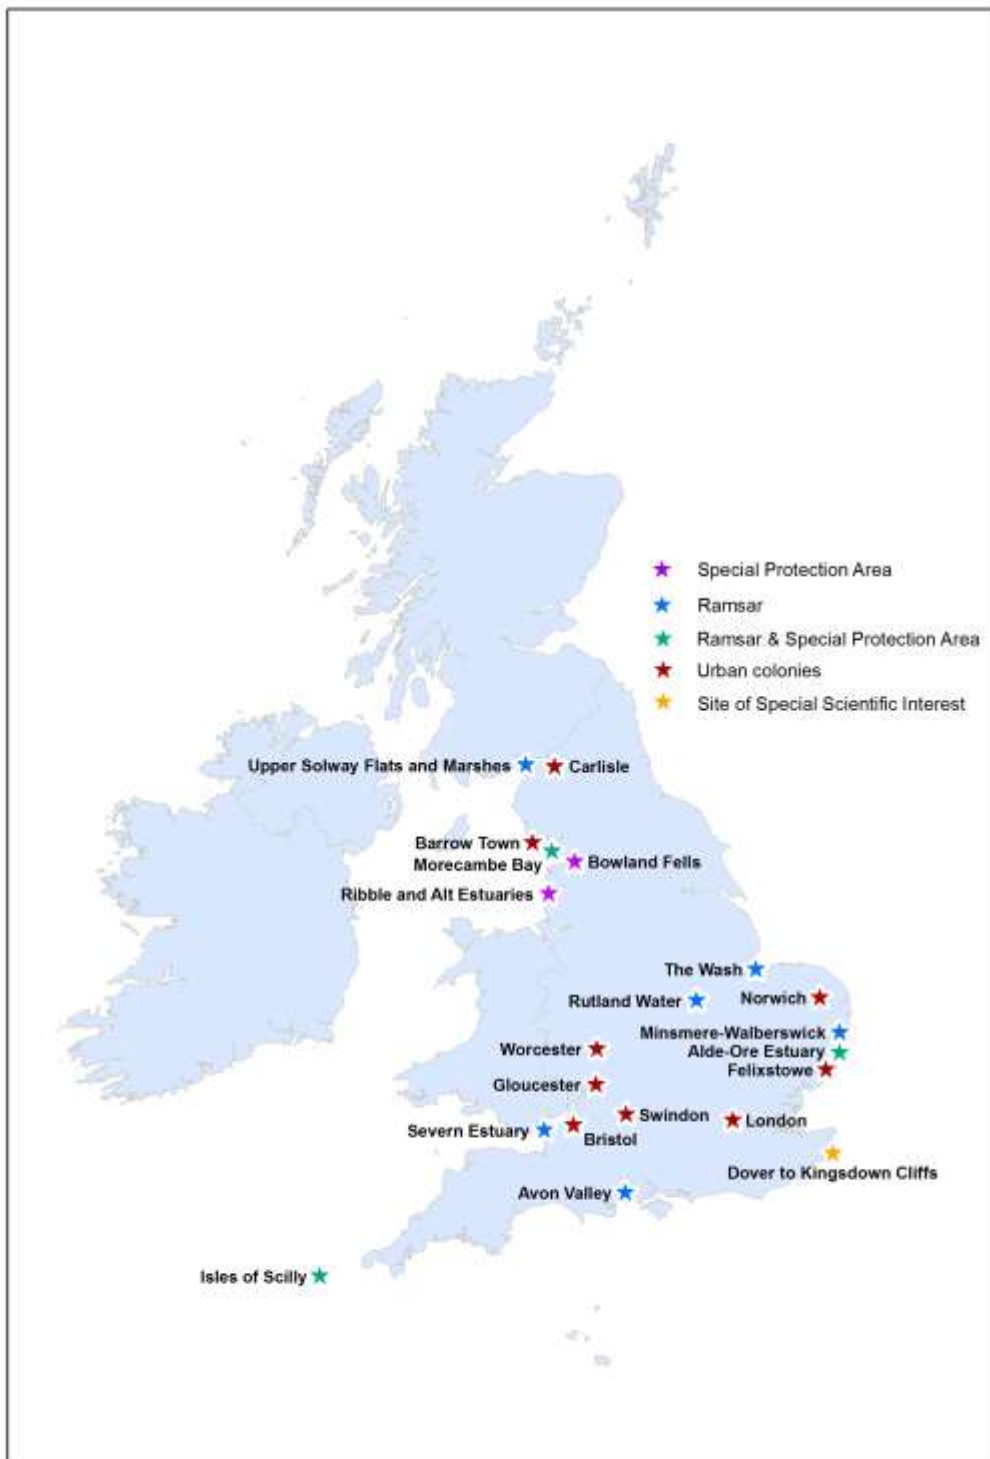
Special Protection Area
Ramsar
Ramsar & Special Protection Area
Urban colonies
Site of Special Scientific Interest

Upper Solway Flats and Marshes
Carlisle
Barrow Town
Morecambe Bay
Bowland Fells
Ribble and Alt Estuaries
The Wash
Rutland Water
Norwich
Minsmere-Walberswick
Alde-Ore Estuary
Worcester
Felixstowe
Gloucester
Swindon
London
Severn Estuary
Bristol
Dover to Kingsdown Cliffs
Avon Valley
Isles of Scilly